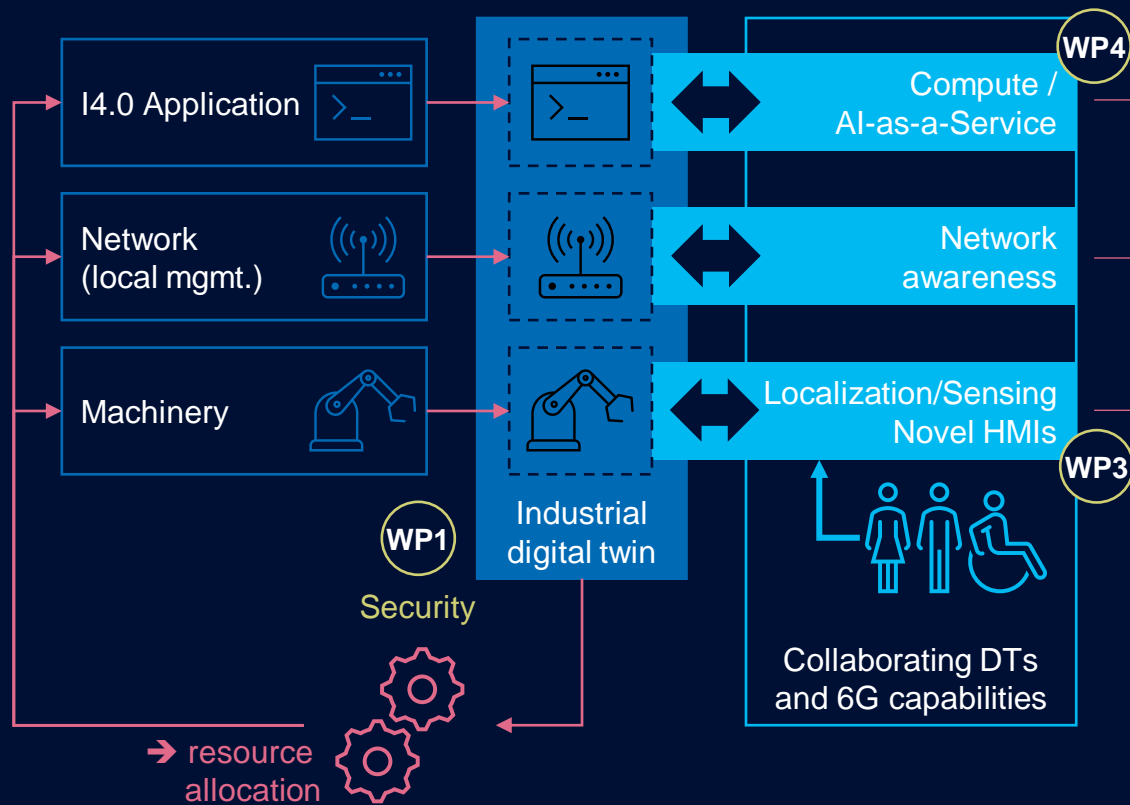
I4.0 Application

Network (local mgmt.)

Machinery

Industrial digital twin

WP4

Compute / AI-as-a-Service

Network awareness

Localization/Sensing Novel HMIs

WP3

Collaborating DTs and 6G capabilities

WP1

Security

➔ resource allocation